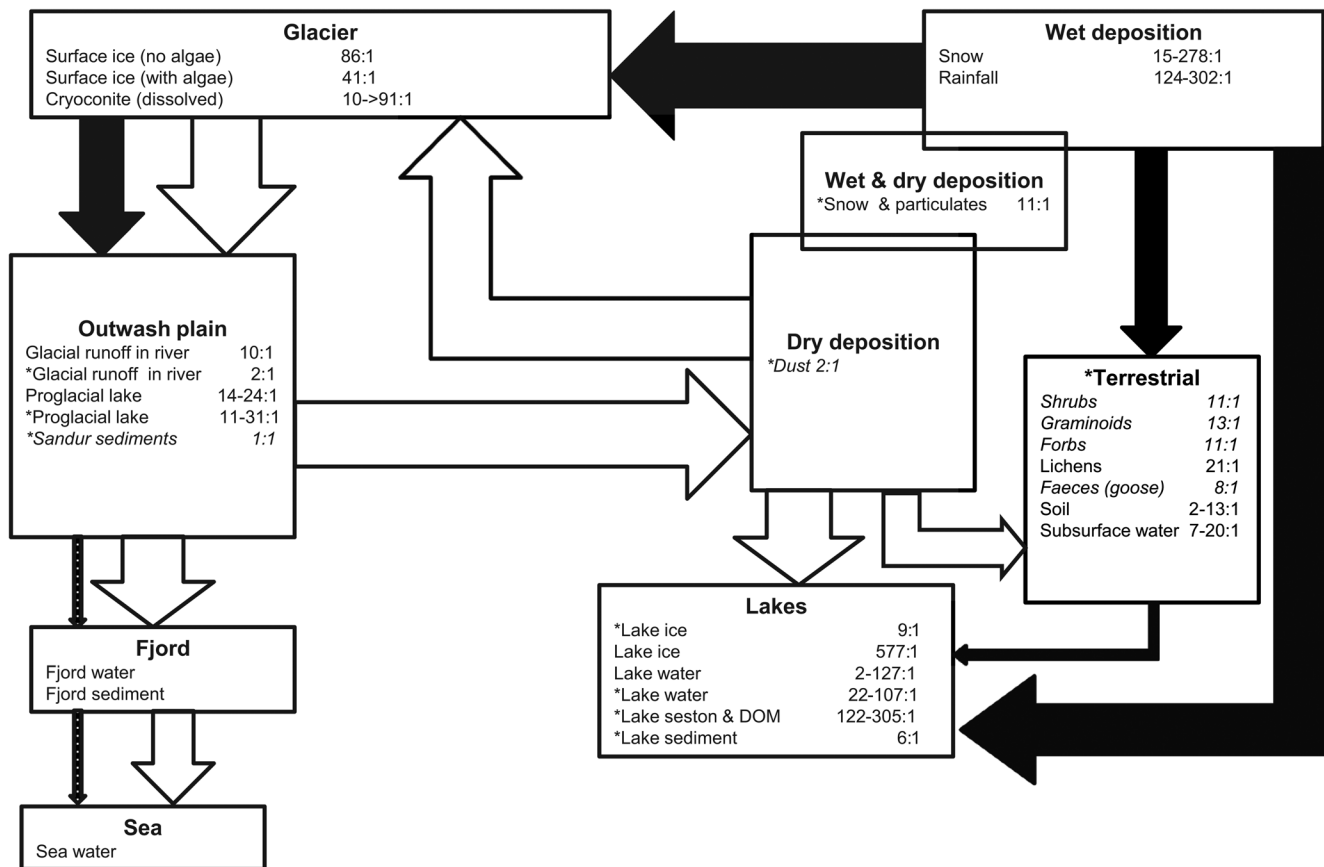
Glacier
Surface ice (no algae) 86:1
Surface ice (with algae) 41:1
Cryoconite (dissolved) 10->91:1

Wet deposition
Snow 15-278:1
Rainfall 124-302:1

Wet & dry deposition
*Snow & particulates 11:1

Outwash plain
Glacial runoff in river 10:1
*Glacial runoff in river 2:1
Proglacial lake 14-24:1
*Proglacial lake 11-31:1
*Sandur sediments 1:1

Dry deposition
*Dust 2:1

*Terrestrial
Shrubs 11:1
Graminoids 13:1
Forbs 11:1
Lichens 21:1
Faeces (goose) 8:1
Soil 2-13:1
Subsurface water 7-20:1

Fjord
Fjord water
Fjord sediment

Lakes
*Lake ice 9:1
Lake ice 577:1
Lake water 2-127:1
*Lake water 22-107:1
*Lake seston & DOM 122-305:1
*Lake sediment 6:1

Sea
Sea water